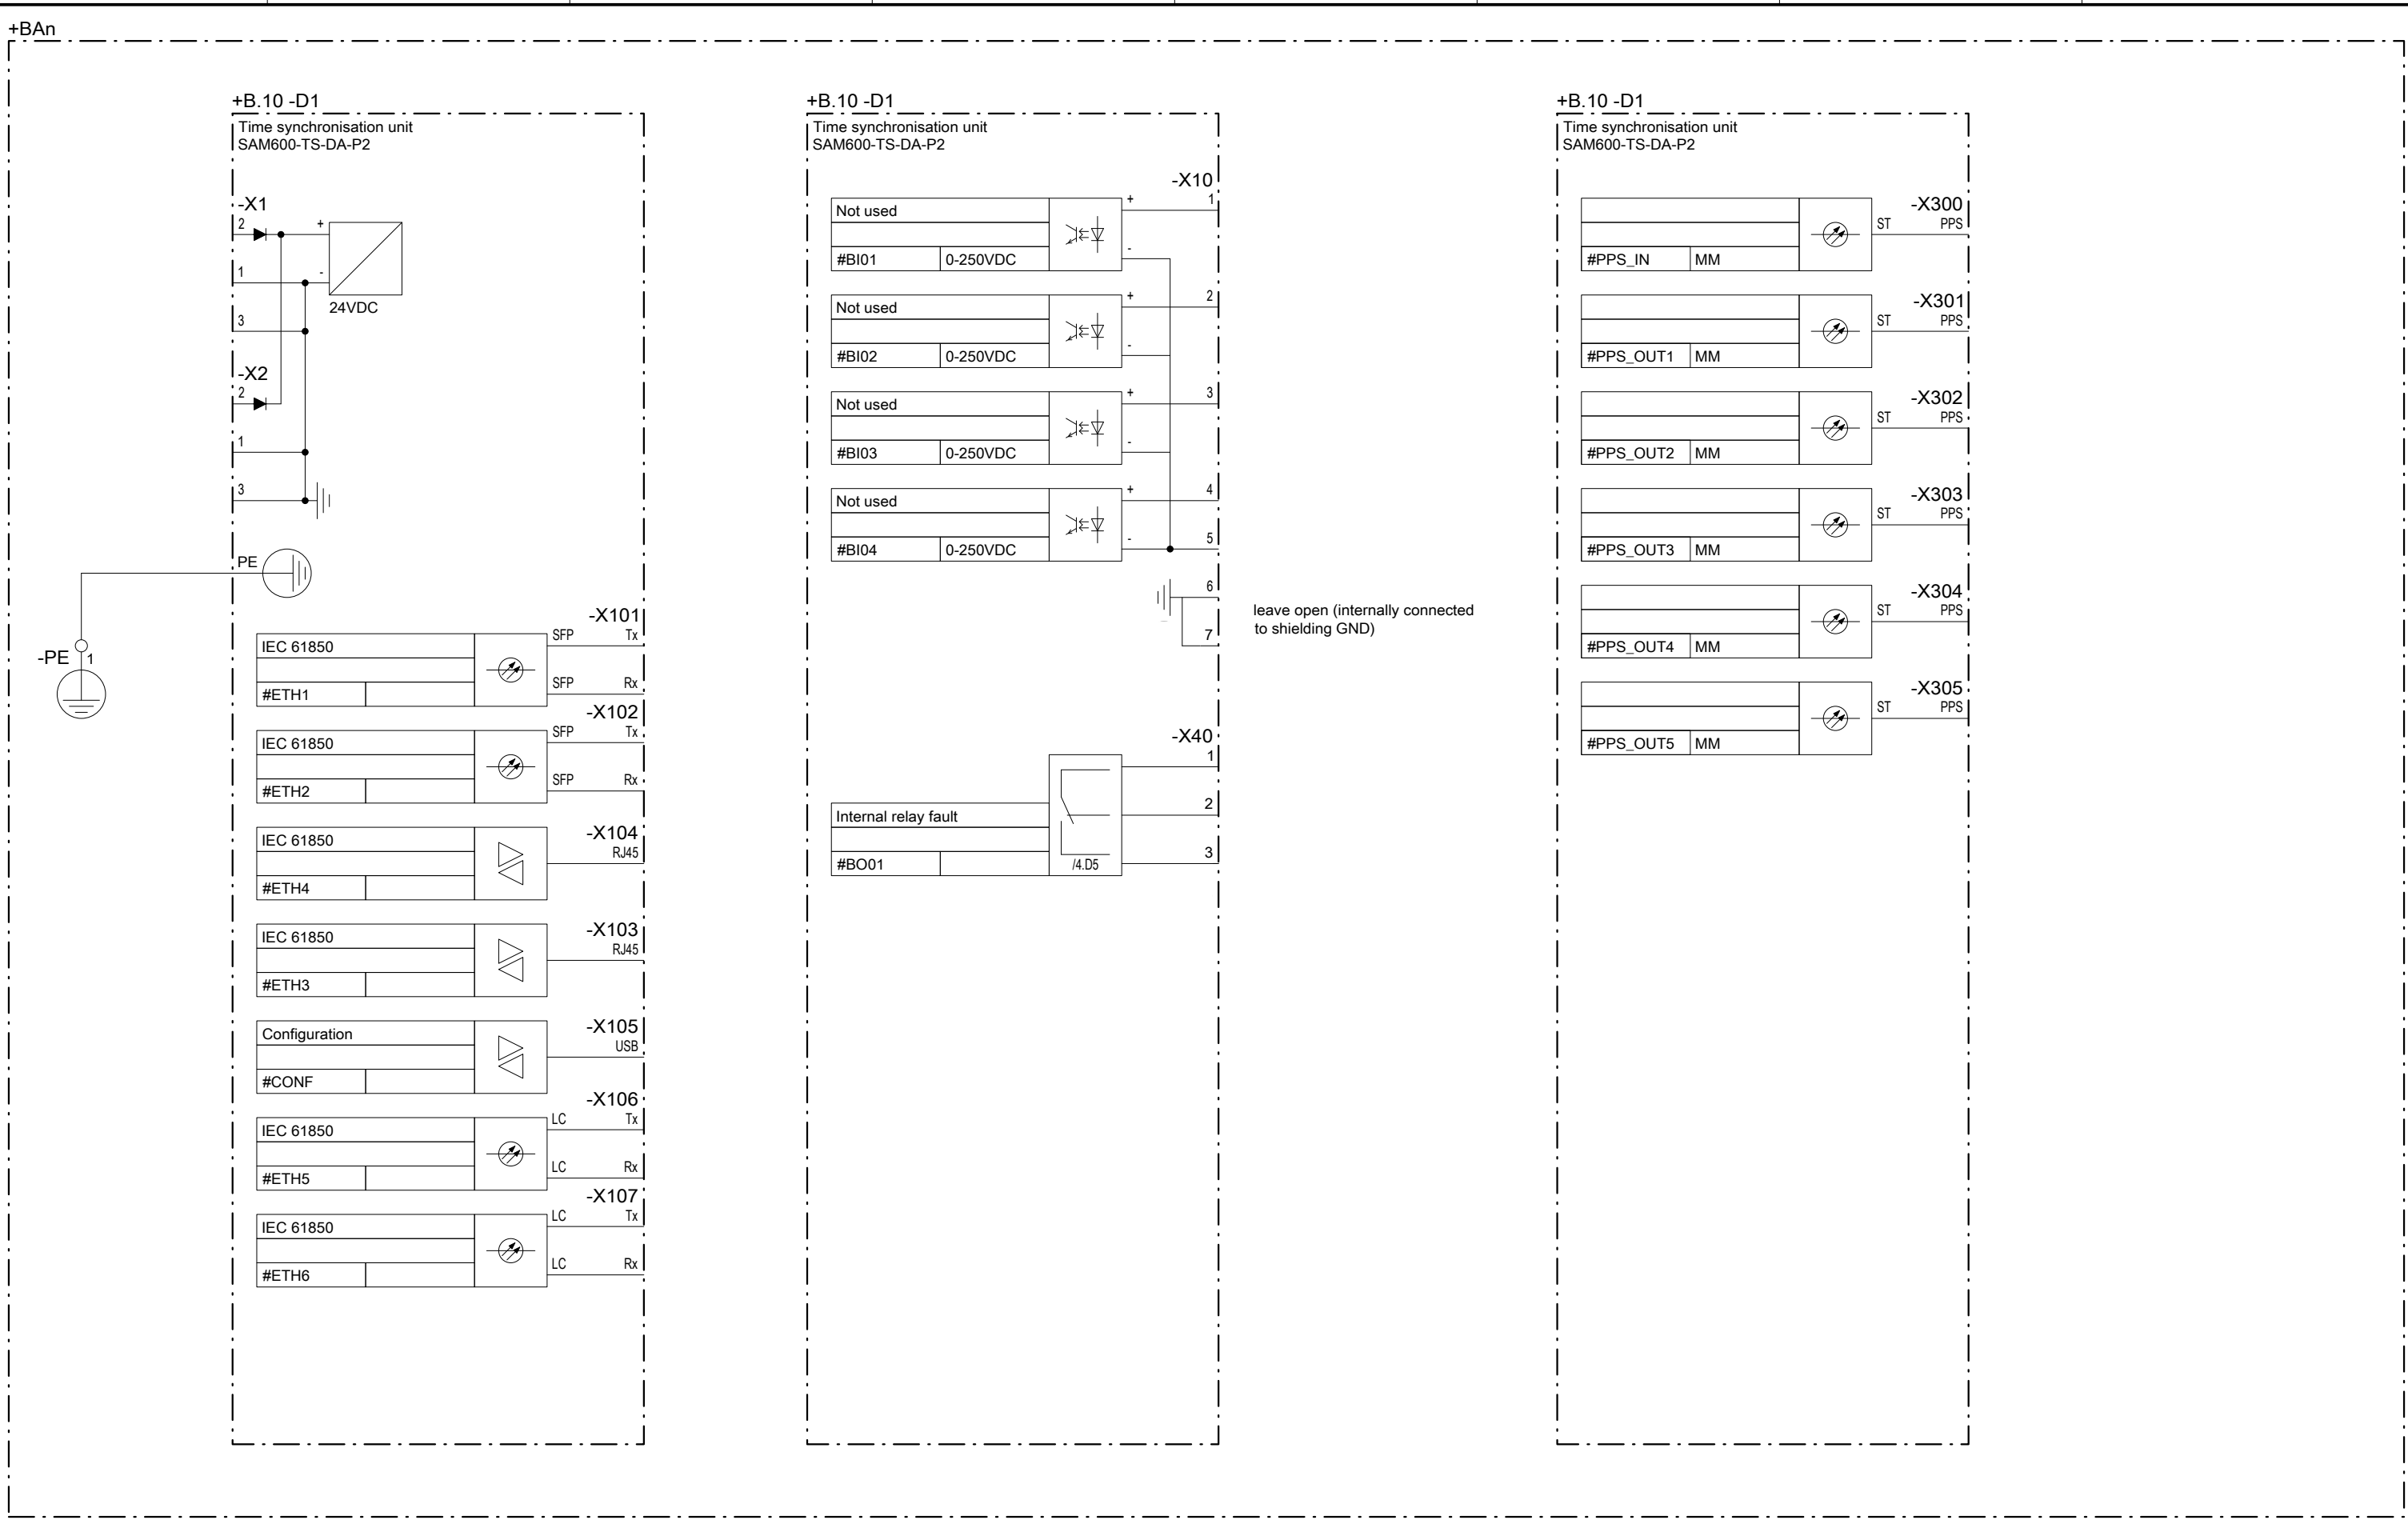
+BAn

+B.10 -D1
Time synchronisation unit
SAM600-TS-DA-P2

-X1
2
+
1
-
3
24VDC
-X2
2
1
3
PE

-PE 1

-X101
SFP Tx
IEC 61850
SFP Rx
#ETH1
-X102
SFP Tx
IEC 61850
SFP Rx
#ETH2
-X104
RJ45
IEC 61850
#ETH4
-X103
RJ45
IEC 61850
#ETH3
-X105
USB
Configuration
#CONF
-X106
LC Tx
IEC 61850
LC Rx
#ETH5
-X107
LC Tx
IEC 61850
LC Rx
#ETH6

+B.10 -D1
Time synchronisation unit
SAM600-TS-DA-P2

-X10
Not used
#BI01 0-250VDC
+ 1
-
Not used
#BI02 0-250VDC
+ 2
-
Not used
#BI03 0-250VDC
+ 3
-
Not used
#BI04 0-250VDC
+ 4
- 5
6
7
leave open (internally connected to shielding GND)

-X40
1
2
3
Internal relay fault
#BO01
/4.D5

+B.10 -D1
Time synchronisation unit
SAM600-TS-DA-P2

-X300
ST PPS
#PPS_IN MM
-X301
ST PPS
#PPS_OUT1 MM
-X302
ST PPS
#PPS_OUT2 MM
-X303
ST PPS
#PPS_OUT3 MM
-X304
ST PPS
#PPS_OUT4 MM
-X305
ST PPS
#PPS_OUT5 MM